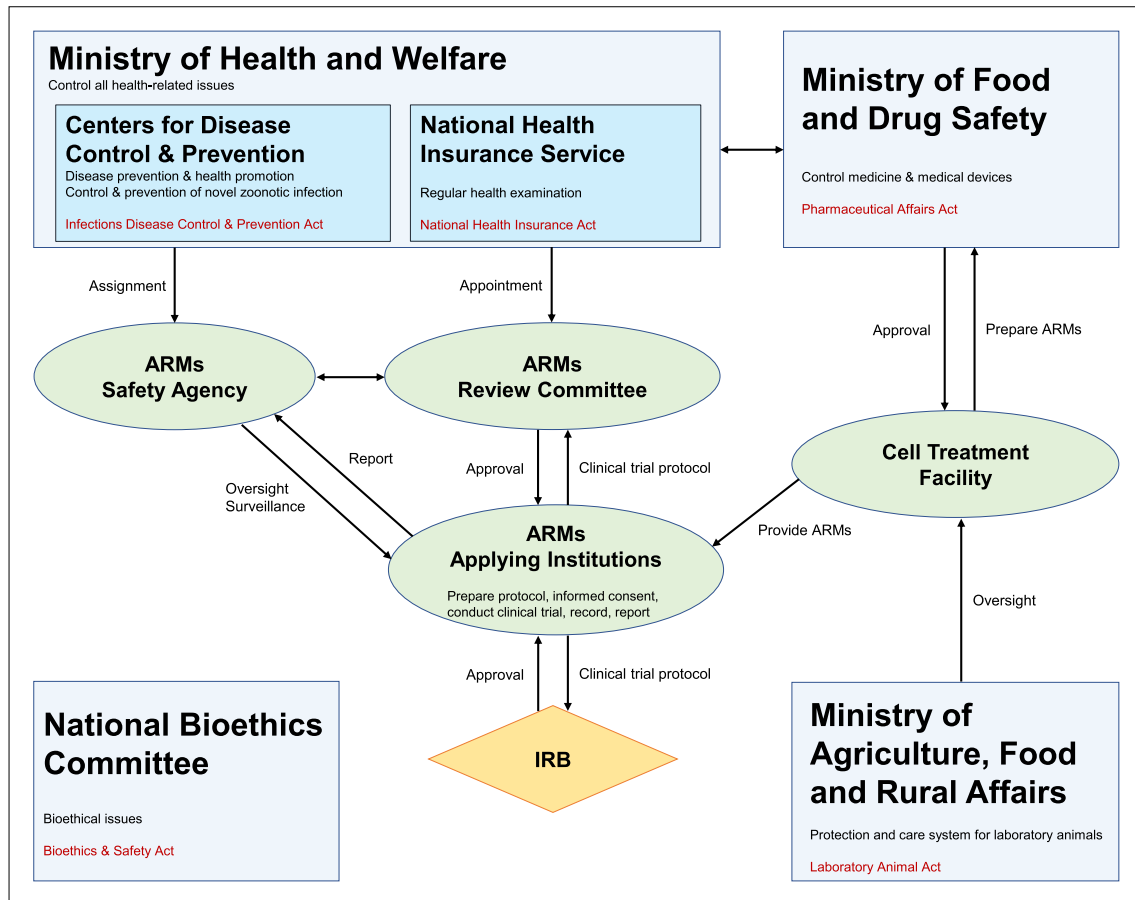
Ministry of Health and Welfare
Control all health-related issues

Centers for Disease Control & Prevention
Disease prevention & health promotion
Control & prevention of novel zoonotic infection

Infections Disease Control & Prevention Act

National Health Insurance Service
Regular health examination

National Health Insurance Act

Ministry of Food and Drug Safety

Control medicine & medical devices

Pharmaceutical Affairs Act

Assignment

Appointment

Approval

Prepare ARMs

ARMs Safety Agency

ARMs Review Committee

Report

Approval

Clinical trial protocol

Cell Treatment Facility

Oversight Surveillance

Provide ARMs

ARMs Applying Institutions

Prepare protocol, informed consent, conduct clinical trial, record, report

Oversight

Approval

Clinical trial protocol

National Bioethics Committee

Bioethical issues

Bioethics & Safety Act

IRB

Ministry of Agriculture, Food and Rural Affairs

Protection and care system for laboratory animals

Laboratory Animal Act